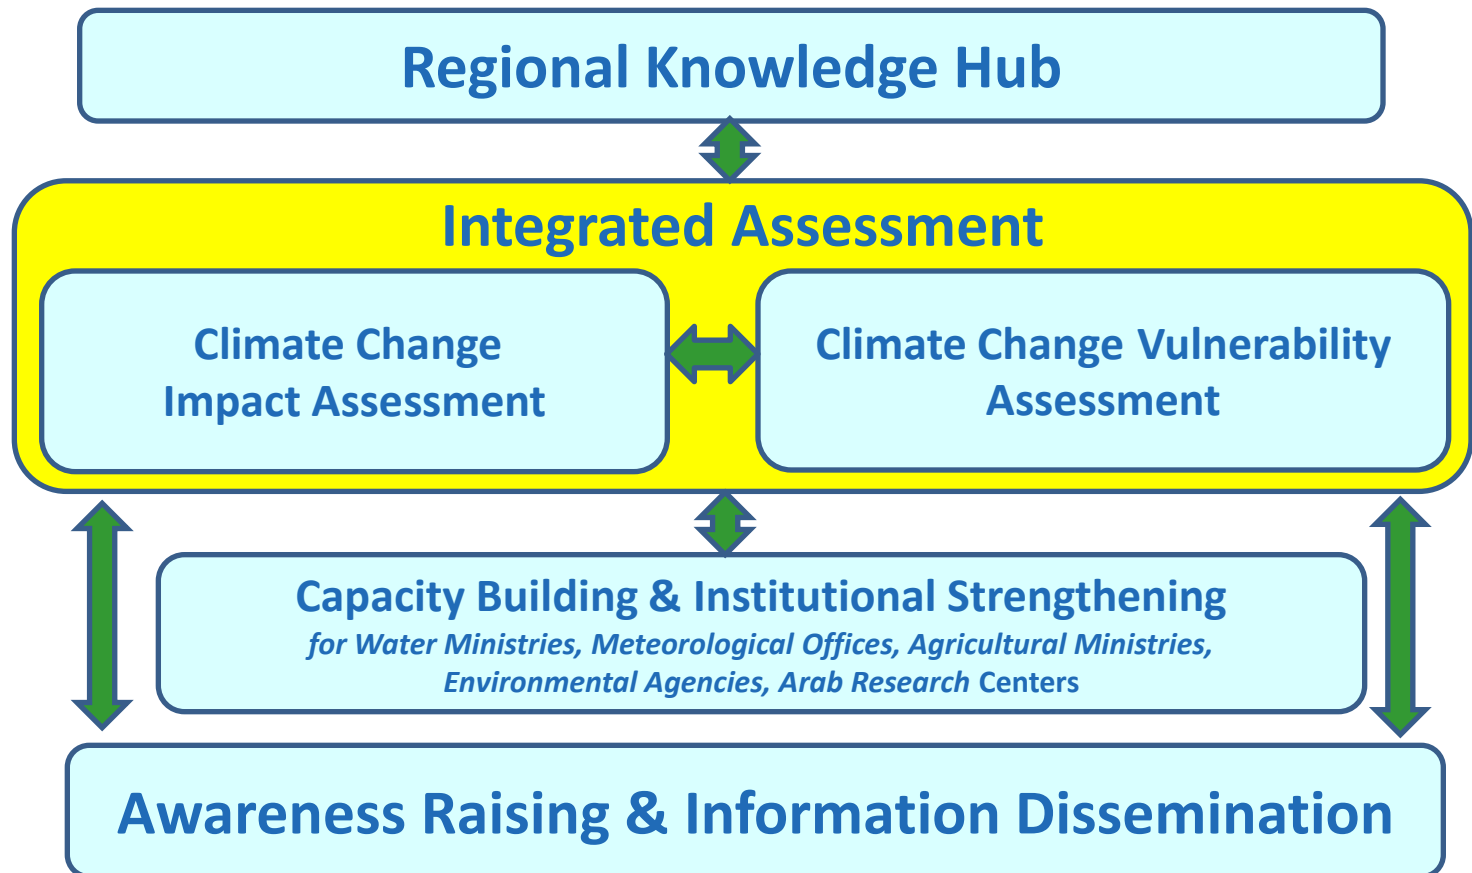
Regional Knowledge Hub

Integrated Assessment

Climate Change Impact Assessment

Climate Change Vulnerability Assessment

Capacity Building & Institutional Strengthening
*for Water Ministries, Meteorological Offices, Agricultural Ministries, Environmental Agencies, Arab Research* Centers

Awareness Raising & Information Dissemination